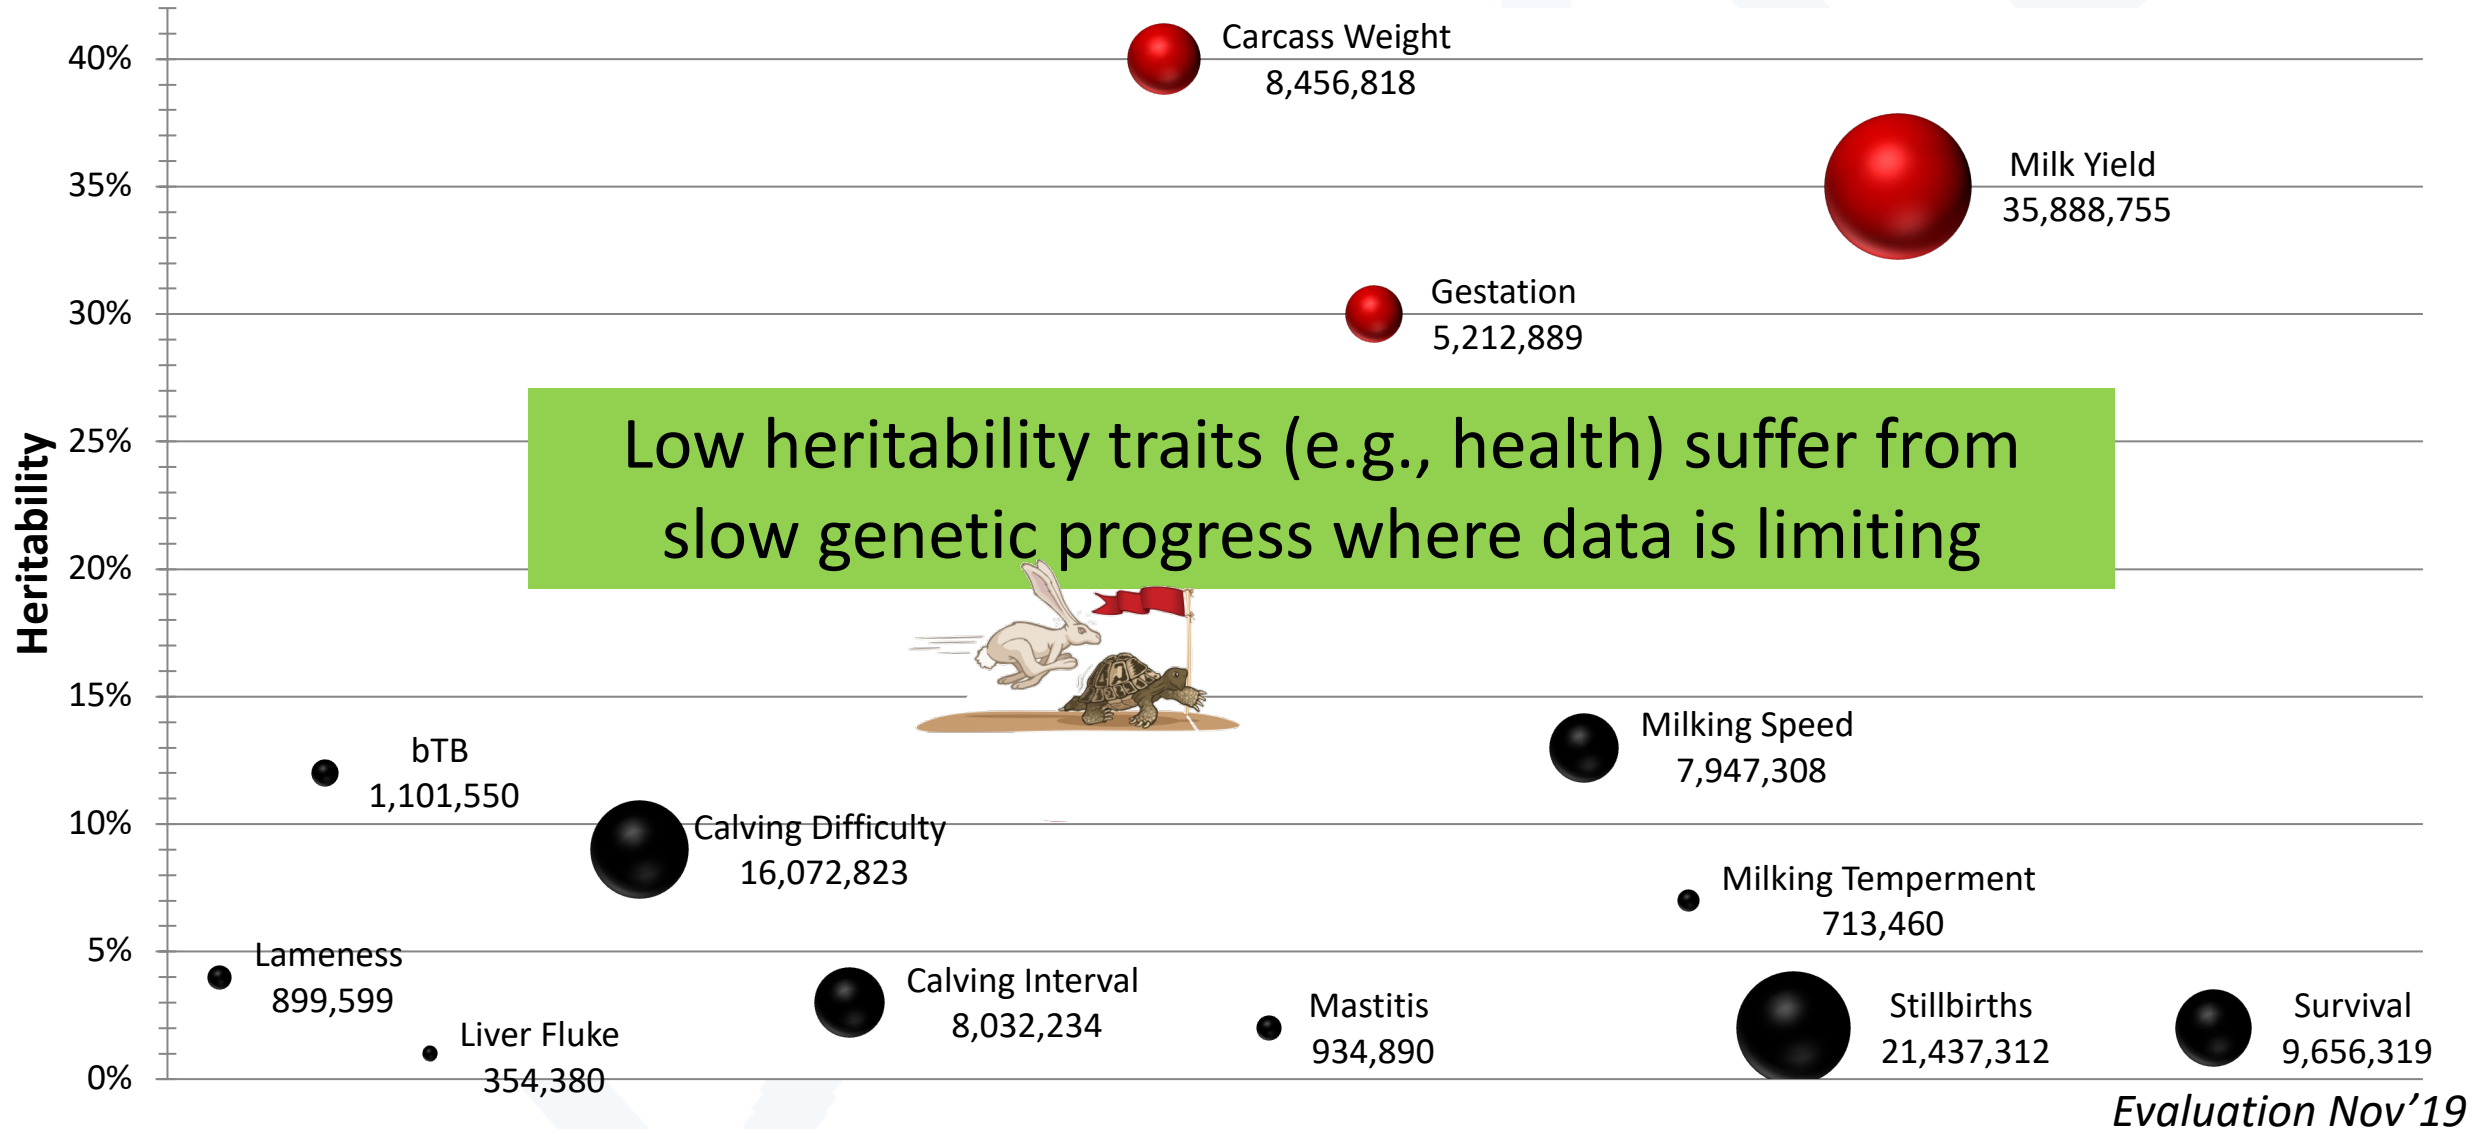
Heritability

40%
35%
30%
25%
20%
15%
10%
5%
0%

Carcass Weight
8,456,818

Milk Yield
35,888,755

Gestation
5,212,889

Low heritability traits (e.g., health) suffer from slow genetic progress where data is limiting

bTB
1,101,550

Milking Speed
7,947,308

Calving Difficulty
16,072,823

Milking Temperment
713,460

Lameness
899,599

Calving Interval
8,032,234

Mastitis
934,890

Stillbirths
21,437,312

Survival
9,656,319

Liver Fluke
354,380

Evaluation Nov'19